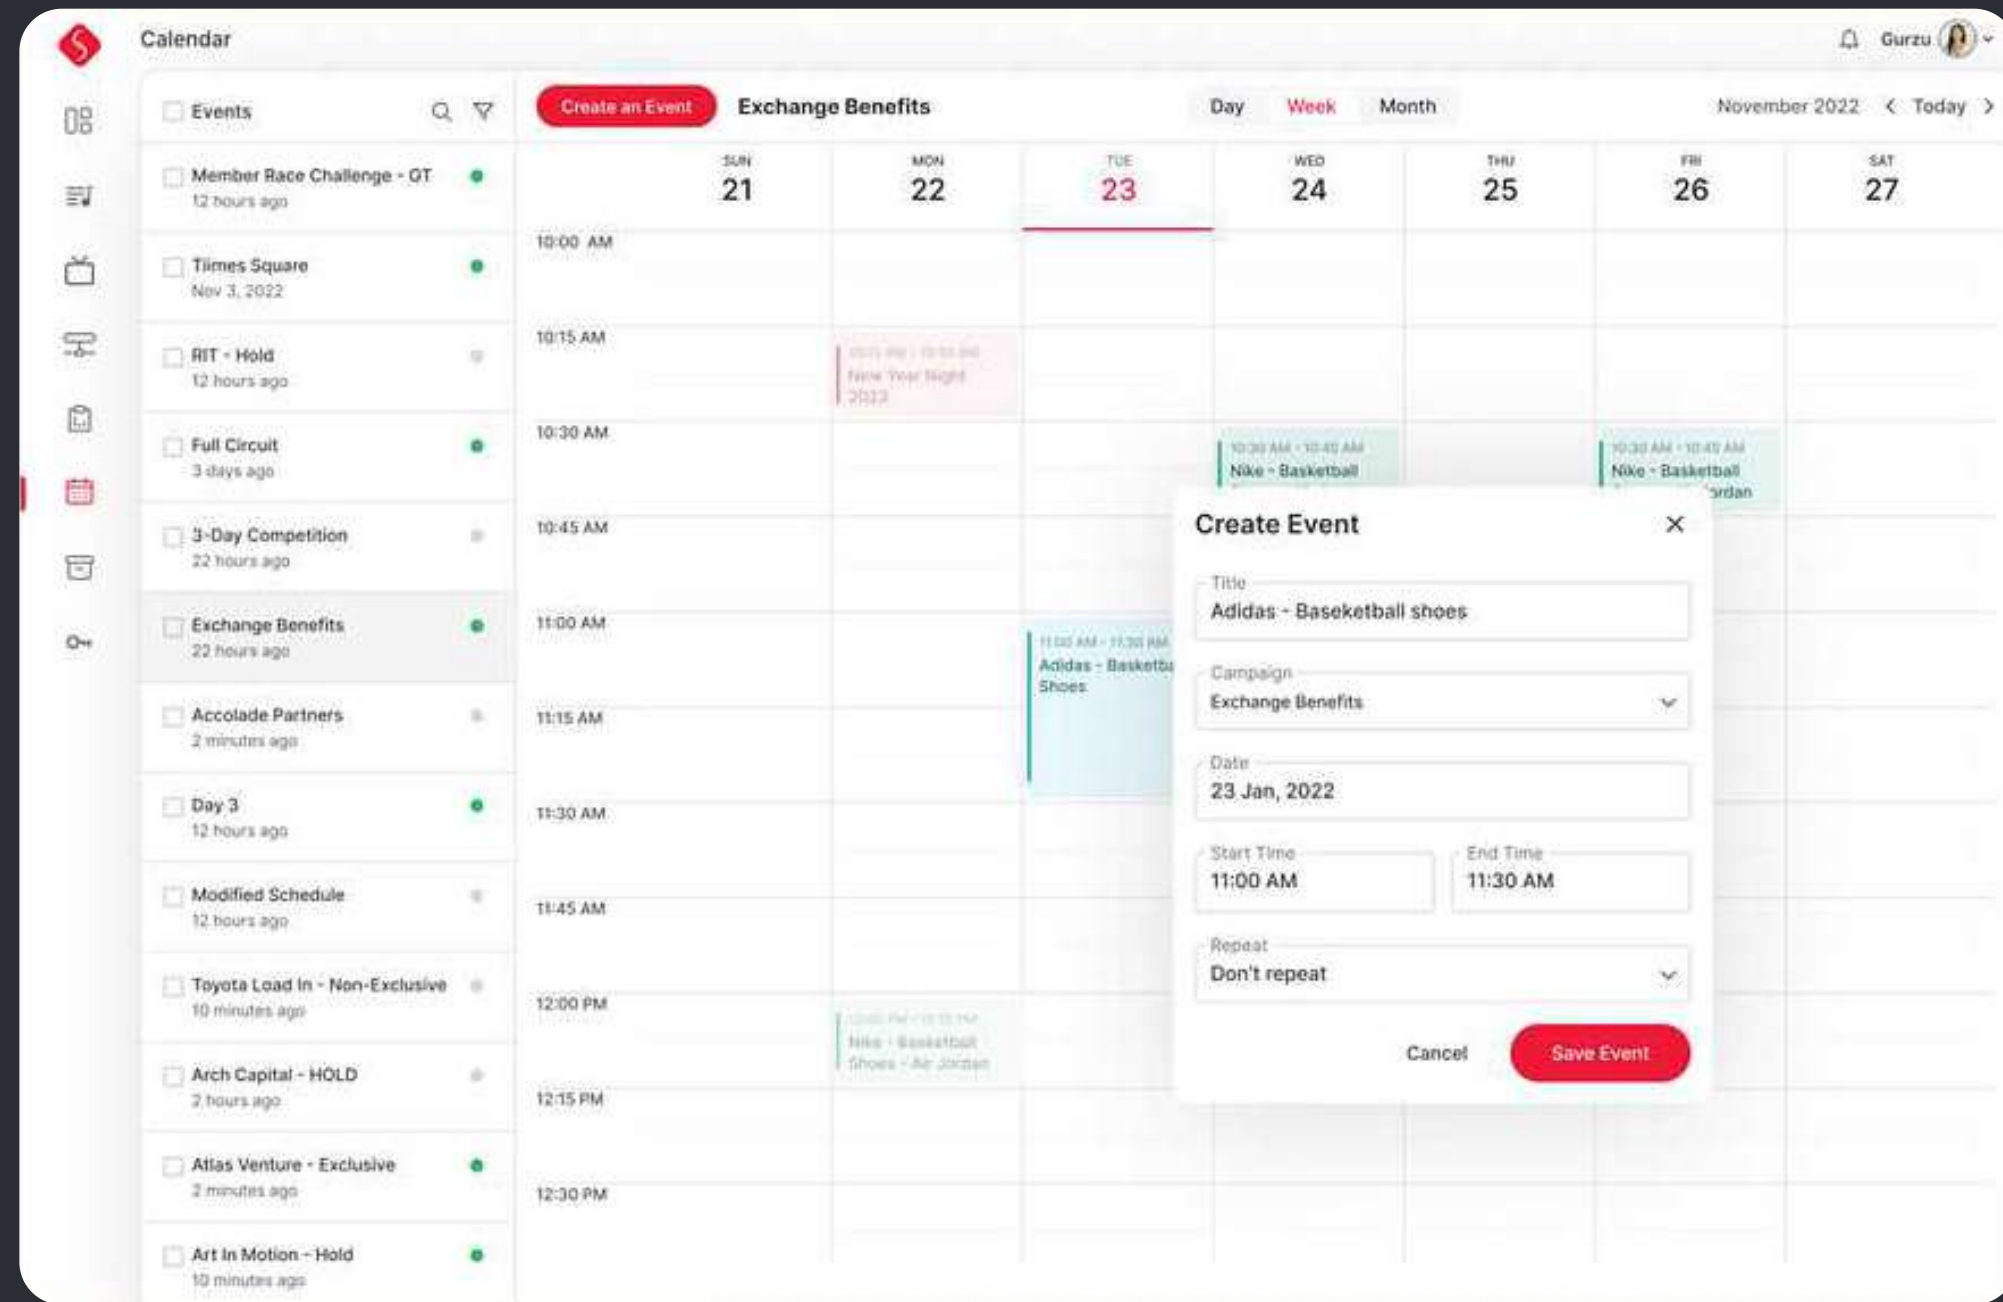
Calendar

Gurzu

Events

Member Race Challenge - GT
12 hours ago

Tiimes Square
Nov 3, 2022

RIT - Hold
12 hours ago

Full Circuit
3 days ago

3-Day Competition
22 hours ago

Exchange Benefits
22 hours ago

Accolade Partners
2 minutes ago

Day 3
12 hours ago

Modified Schedule
12 hours ago

Toyota Load In - Non-Exclusive
10 minutes ago

Arch Capital - HOLD
2 hours ago

Atlas Venture - Exclusive
2 minutes ago

Art In Motion - Hold
10 minutes ago

Create an Event

Exchange Benefits

Day Week Month

November 2022 Today

| | SUN 21 | MON 22 | TUE 23 | WED 24 | THU 25 | FRI 26 | SAT 27 |
|---|---|---|---|---|---|---|---|

10:00 AM
10:15 AM
10:30 AM
10:45 AM
11:00 AM
11:15 AM
11:30 AM
11:45 AM
12:00 PM
12:15 PM
12:30 PM

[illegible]
New Year Night 2023

10:30 AM - 10:45 AM
Nike - Basketball

10:30 AM - 10:45 AM
Nike - Basketball
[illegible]rdan

11:00 AM - 11:30 AM
Adidas - Basketba
Shoes

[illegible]
Nike - Basketball Shoes - Air Jordan

Create Event

Title
Adidas - Baseketball shoes

Campaign
Exchange Benefits

Date
23 Jan, 2022

Start Time
11:00 AM

End Time
11:30 AM

Repeat
Don't repeat

Cancel

Save Event